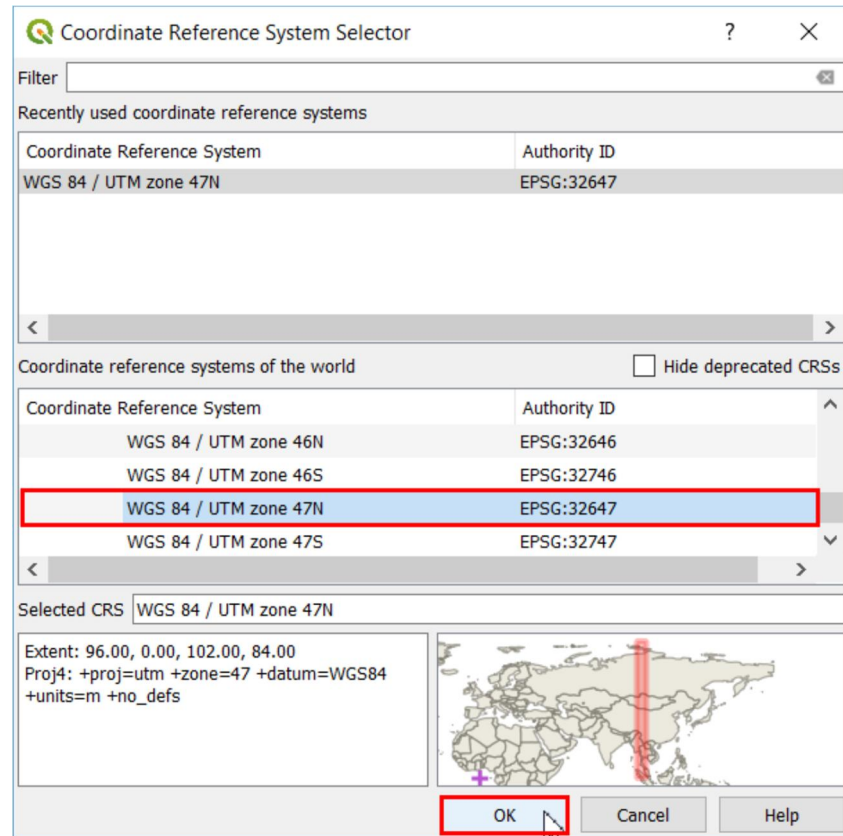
Coordinate Reference System Selector

?

Filter

Recently used coordinate reference systems

| Coordinate Reference System | Authority ID |
|---|---|
| WGS 84 / UTM zone 47N | EPSG:32647 |

Coordinate reference systems of the world

Hide deprecated CRSs

| Coordinate Reference System | Authority ID |
|---|---|
| WGS 84 / UTM zone 46N | EPSG:32646 |
| WGS 84 / UTM zone 46S | EPSG:32746 |
| WGS 84 / UTM zone 47N | EPSG:32647 |
| WGS 84 / UTM zone 47S | EPSG:32747 |

Selected CRS WGS 84 / UTM zone 47N

Extent: 96.00, 0.00, 102.00, 84.00
Proj4: +proj=utm +zone=47 +datum=WGS84 +units=m +no_defs

OK Cancel Help